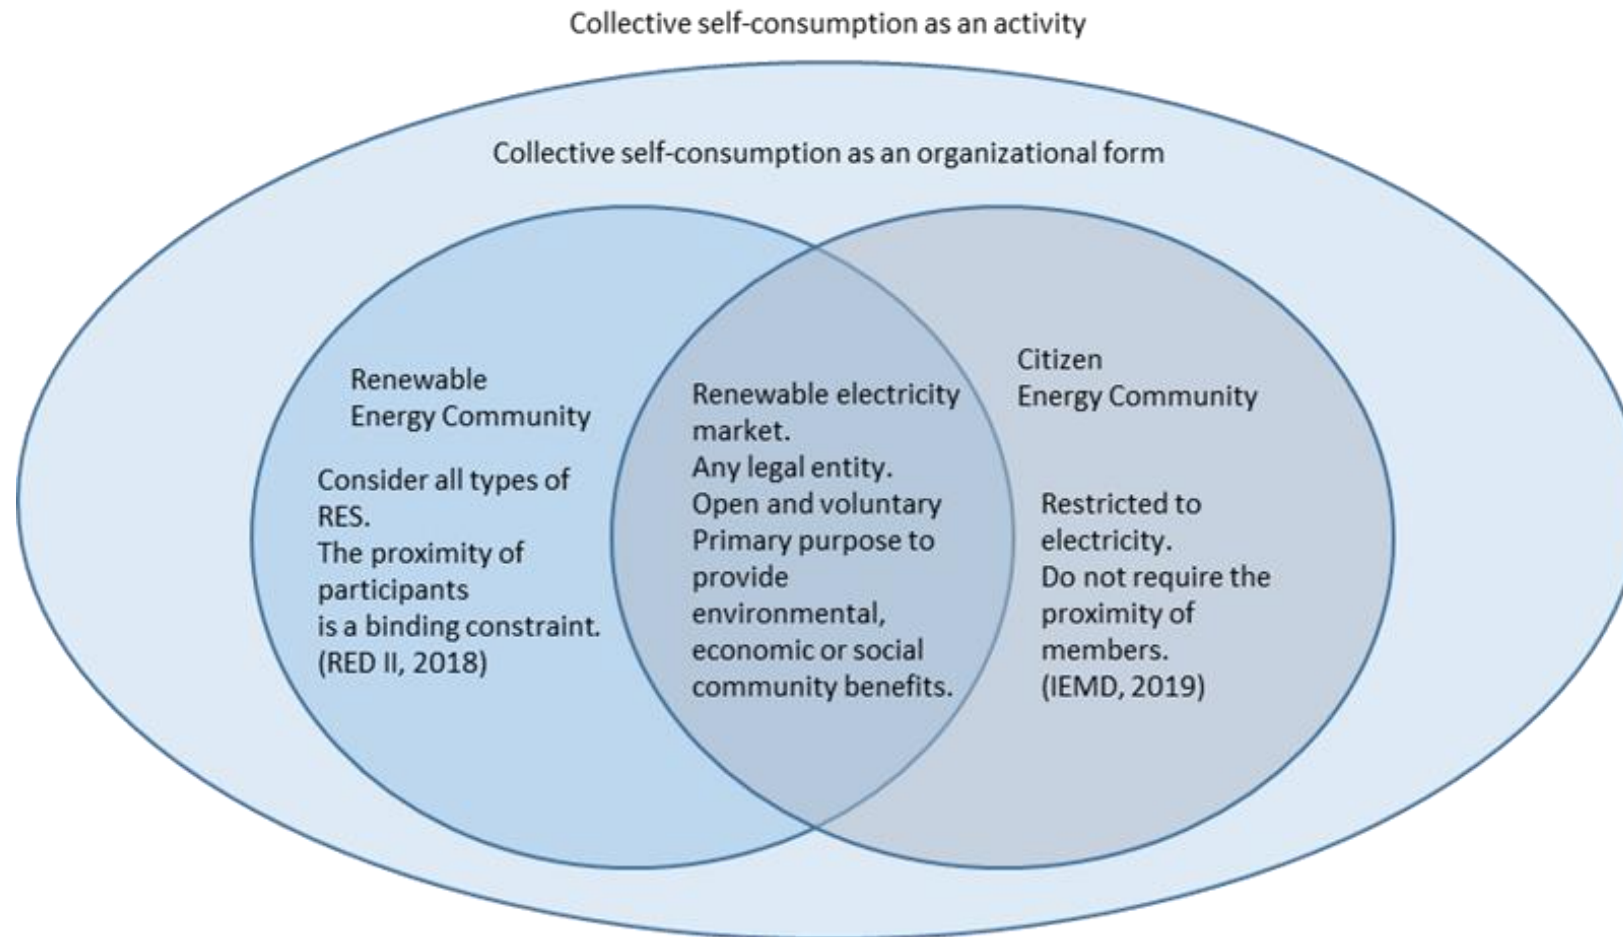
Collective self-consumption as an activity

Collective self-consumption as an organizational form

Renewable Energy Community

Consider all types of RES.
The proximity of participants is a binding constraint.
(RED II, 2018)

Renewable electricity market.
Any legal entity.
Open and voluntary
Primary purpose to provide environmental, economic or social community benefits.

Citizen Energy Community

Restricted to electricity.
Do not require the proximity of members.
(IEMD, 2019)